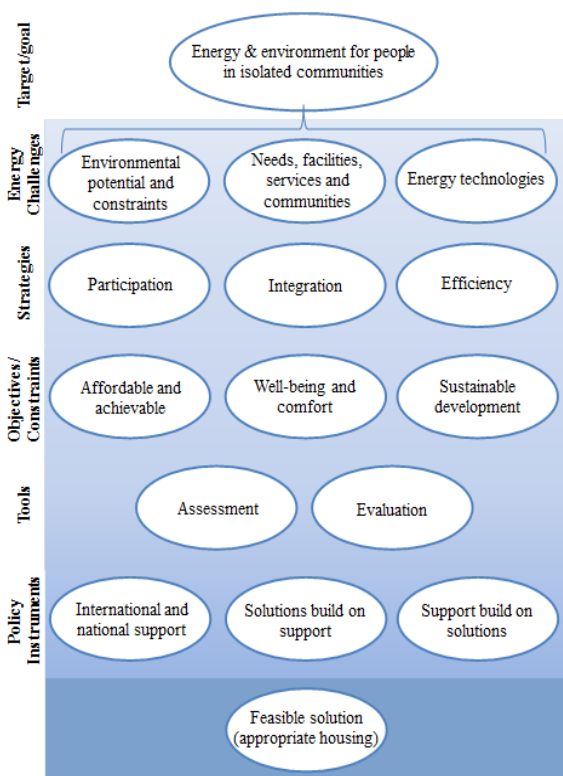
Target/goal

Energy & environment for people in isolated communities

Energy Challenges

Environmental potential and constraints

Needs, facilities, services and communities

Energy technologies

Strategies

Participation

Integration

Efficiency

Objectives/ Constrants

Affordable and achievable

Well-being and comfort

Sustainable development

Tools

Assessment

Evaluation

Policy Instruments

International and national support

Solutions build on support

Support build on solutions

Feasible solution (appropriate housing)